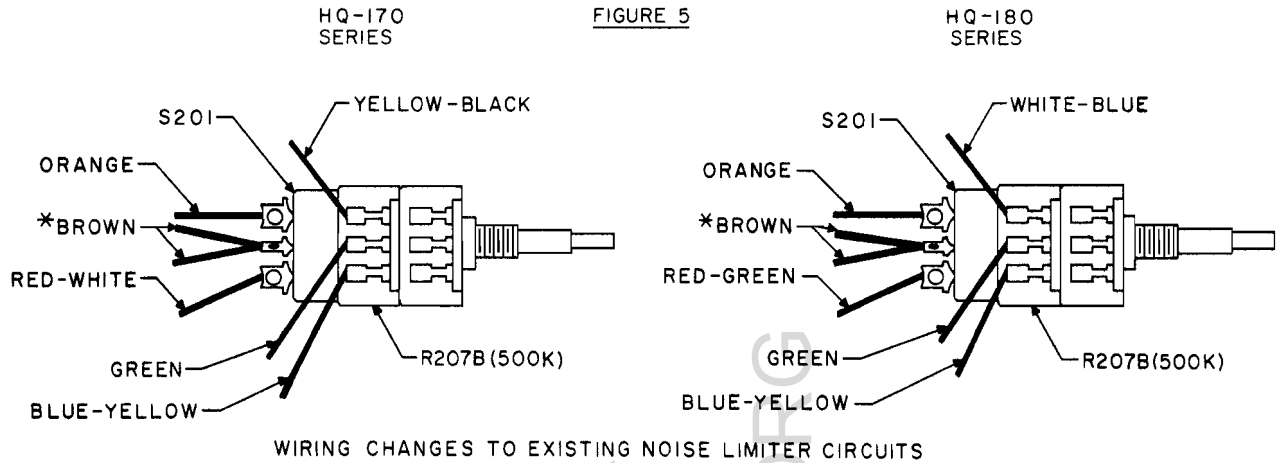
HQ-170
SERIES

FIGURE 5

HQ-180
SERIES

S201
YELLOW-BLACK
ORANGE
*BROWN
RED-WHITE
GREEN
BLUE-YELLOW
R207B(500K)

S201
WHITE-BLUE
ORANGE
*BROWN
RED-GREEN
GREEN
BLUE-YELLOW
R207B(500K)

WIRING CHANGES TO EXISTING NOISE LIMITER CIRCUITS